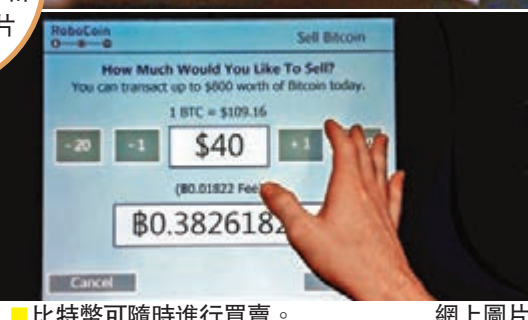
RoboCoin

Sell Bitcoin

How Much Would You Like To Sell?

You can transact up to $800 worth of Bitcoin today.

1 BTC = $109.16

-20

-1

$40

+1

(฿0.01822 Fee)

฿0.3826182

Cancel

比特幣可隨時進行買賣。

網上圖片